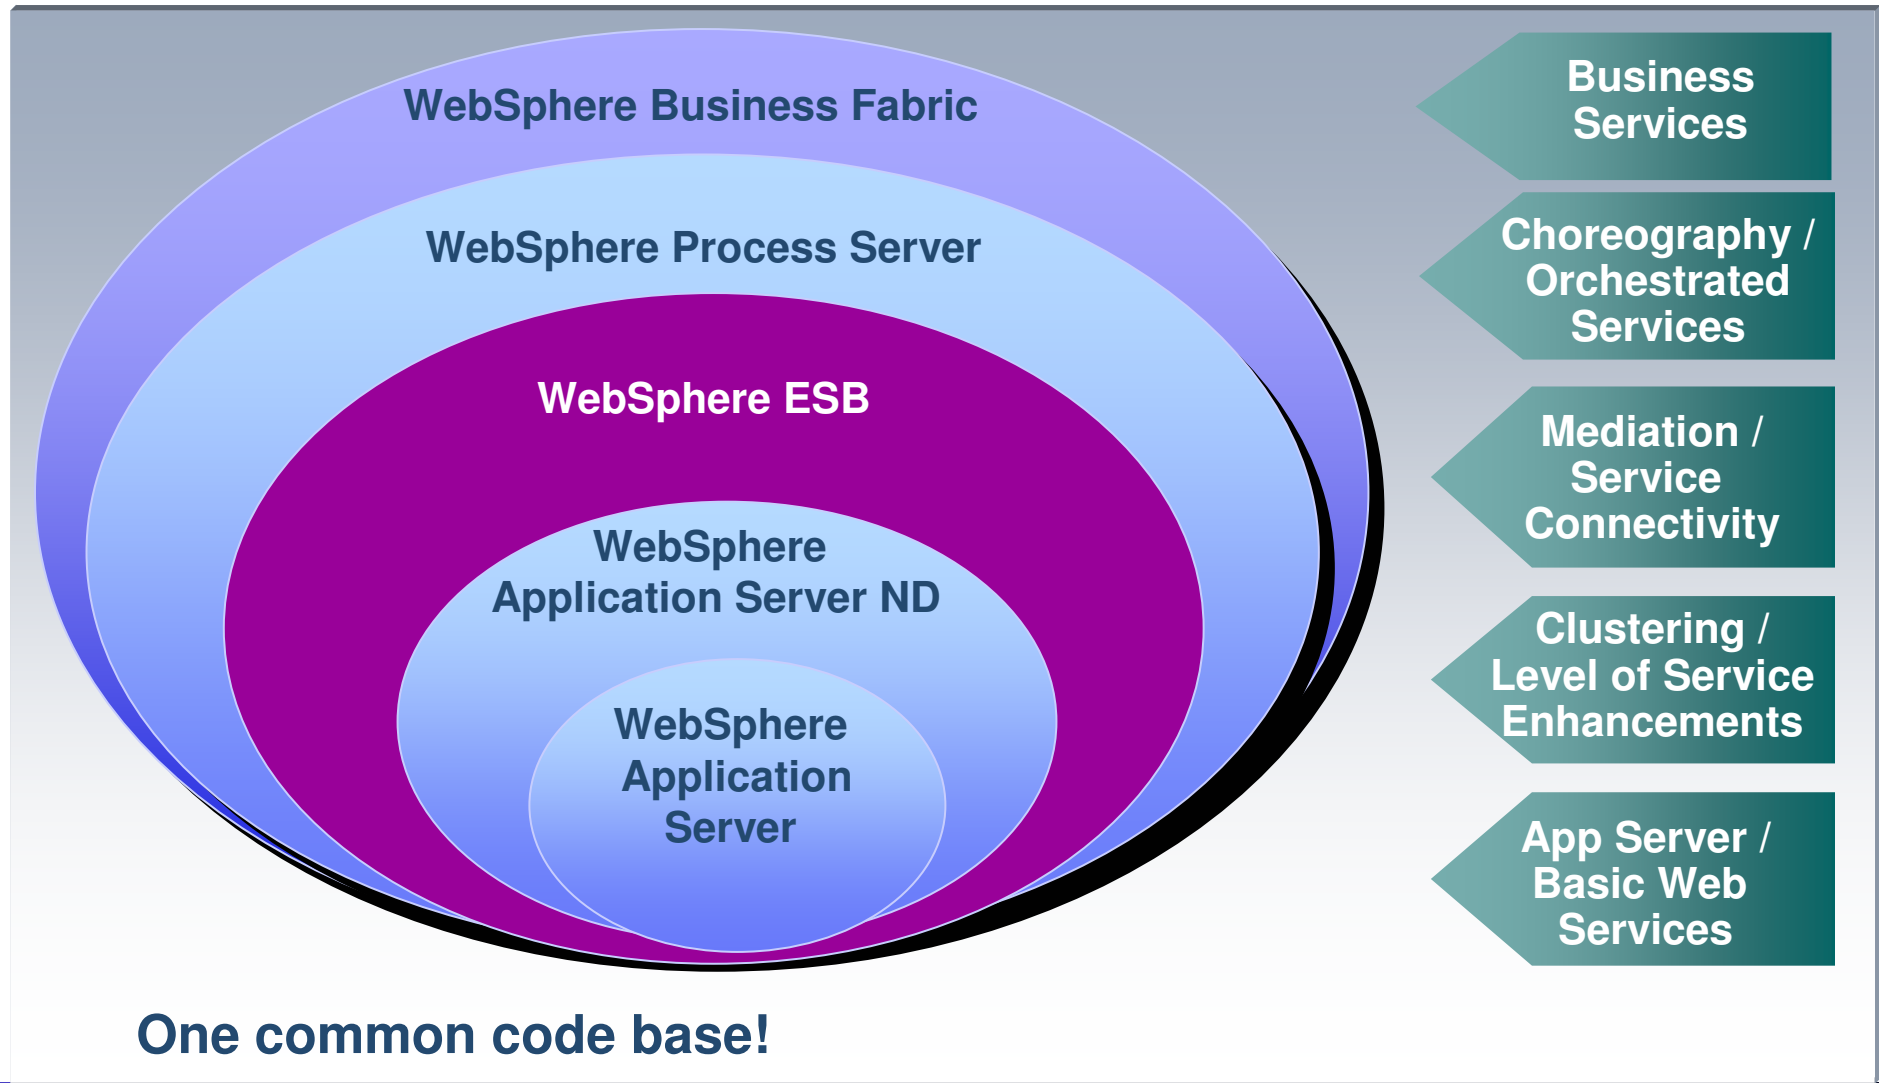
WebSphere Business Fabric

WebSphere Process Server

WebSphere ESB

WebSphere Application Server ND

WebSphere Application Server

Business Services

Choreography / Orchestrated Services

Mediation / Service Connectivity

Clustering / Level of Service Enhancements

App Server / Basic Web Services

One common code base!